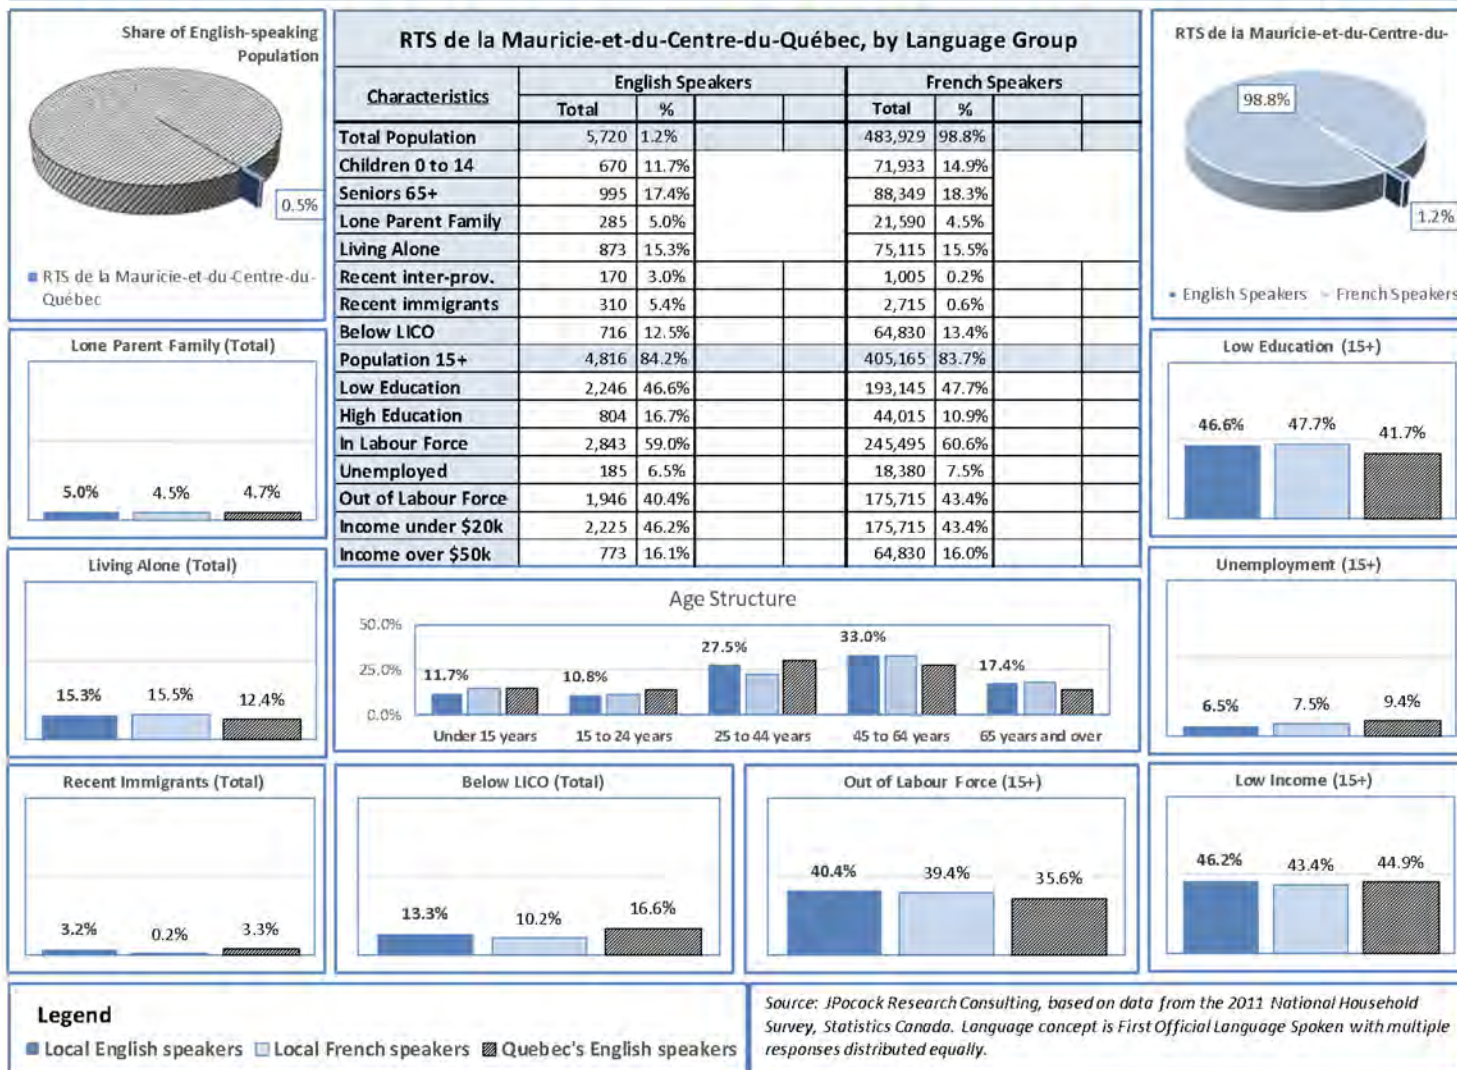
Share of English-speaking Population

0.5%

RTS de la Mauricie-et-du-Centre-du-Québec

RTS de la Mauricie-et-du-Centre-du-Québec, by Language Group

| Characteristics | English Speakers Total | % | | | French Speakers Total | % | | |
|---|---|---|---|---|---|---|---|---|
| Total Population | 5,720 | 1.2% | | | 483,929 | 98.8% | | |
| Children 0 to 14 | 670 | 11.7% | | | 71,933 | 14.9% | | |
| Seniors 65+ | 995 | 17.4% | | | 88,349 | 18.3% | | |
| Lone Parent Family | 285 | 5.0% | | | 21,590 | 4.5% | | |
| Living Alone | 873 | 15.3% | | | 75,115 | 15.5% | | |
| Recent inter-prov. | 170 | 3.0% | | | 1,005 | 0.2% | | |
| Recent immigrants | 310 | 5.4% | | | 2,715 | 0.6% | | |
| Below LICO | 716 | 12.5% | | | 64,830 | 13.4% | | |
| Population 15+ | 4,816 | 84.2% | | | 405,165 | 83.7% | | |
| Low Education | 2,246 | 46.6% | | | 193,145 | 47.7% | | |
| High Education | 804 | 16.7% | | | 44,015 | 10.9% | | |
| In Labour Force | 2,843 | 59.0% | | | 245,495 | 60.6% | | |
| Unemployed | 185 | 6.5% | | | 18,380 | 7.5% | | |
| Out of Labour Force | 1,946 | 40.4% | | | 175,715 | 43.4% | | |
| Income under $20k | 2,225 | 46.2% | | | 175,715 | 43.4% | | |
| Income over $50k | 773 | 16.1% | | | 64,830 | 16.0% | | |

RTS de la Mauricie-et-du-Centre-du-

98.8%

1.2%

English Speakers French Speakers

Lone Parent Family (Total)

5.0% 4.5% 4.7%

Low Education (15+)

46.6% 47.7% 41.7%

Living Alone (Total)

15.3% 15.5% 12.4%

Age Structure

50.0%
25.0%
0.0%

11.7% 10.8% 27.5% 33.0% 17.4%

Under 15 years 15 to 24 years 25 to 44 years 45 to 64 years 65 years and over

Unemployment (15+)

6.5% 7.5% 9.4%

Recent Immigrants (Total)

3.2% 0.2% 3.3%

Below LICO (Total)

13.3% 10.2% 16.6%

Out of Labour Force (15+)

40.4% 39.4% 35.6%

Low Income (15+)

46.2% 43.4% 44.9%

Legend

Local English speakers Local French speakers Quebec's English speakers

Source: JPocock Research Consulting, based on data from the 2011 National Household Survey, Statistics Canada. Language concept is First Official Language Spoken with multiple responses distributed equally.